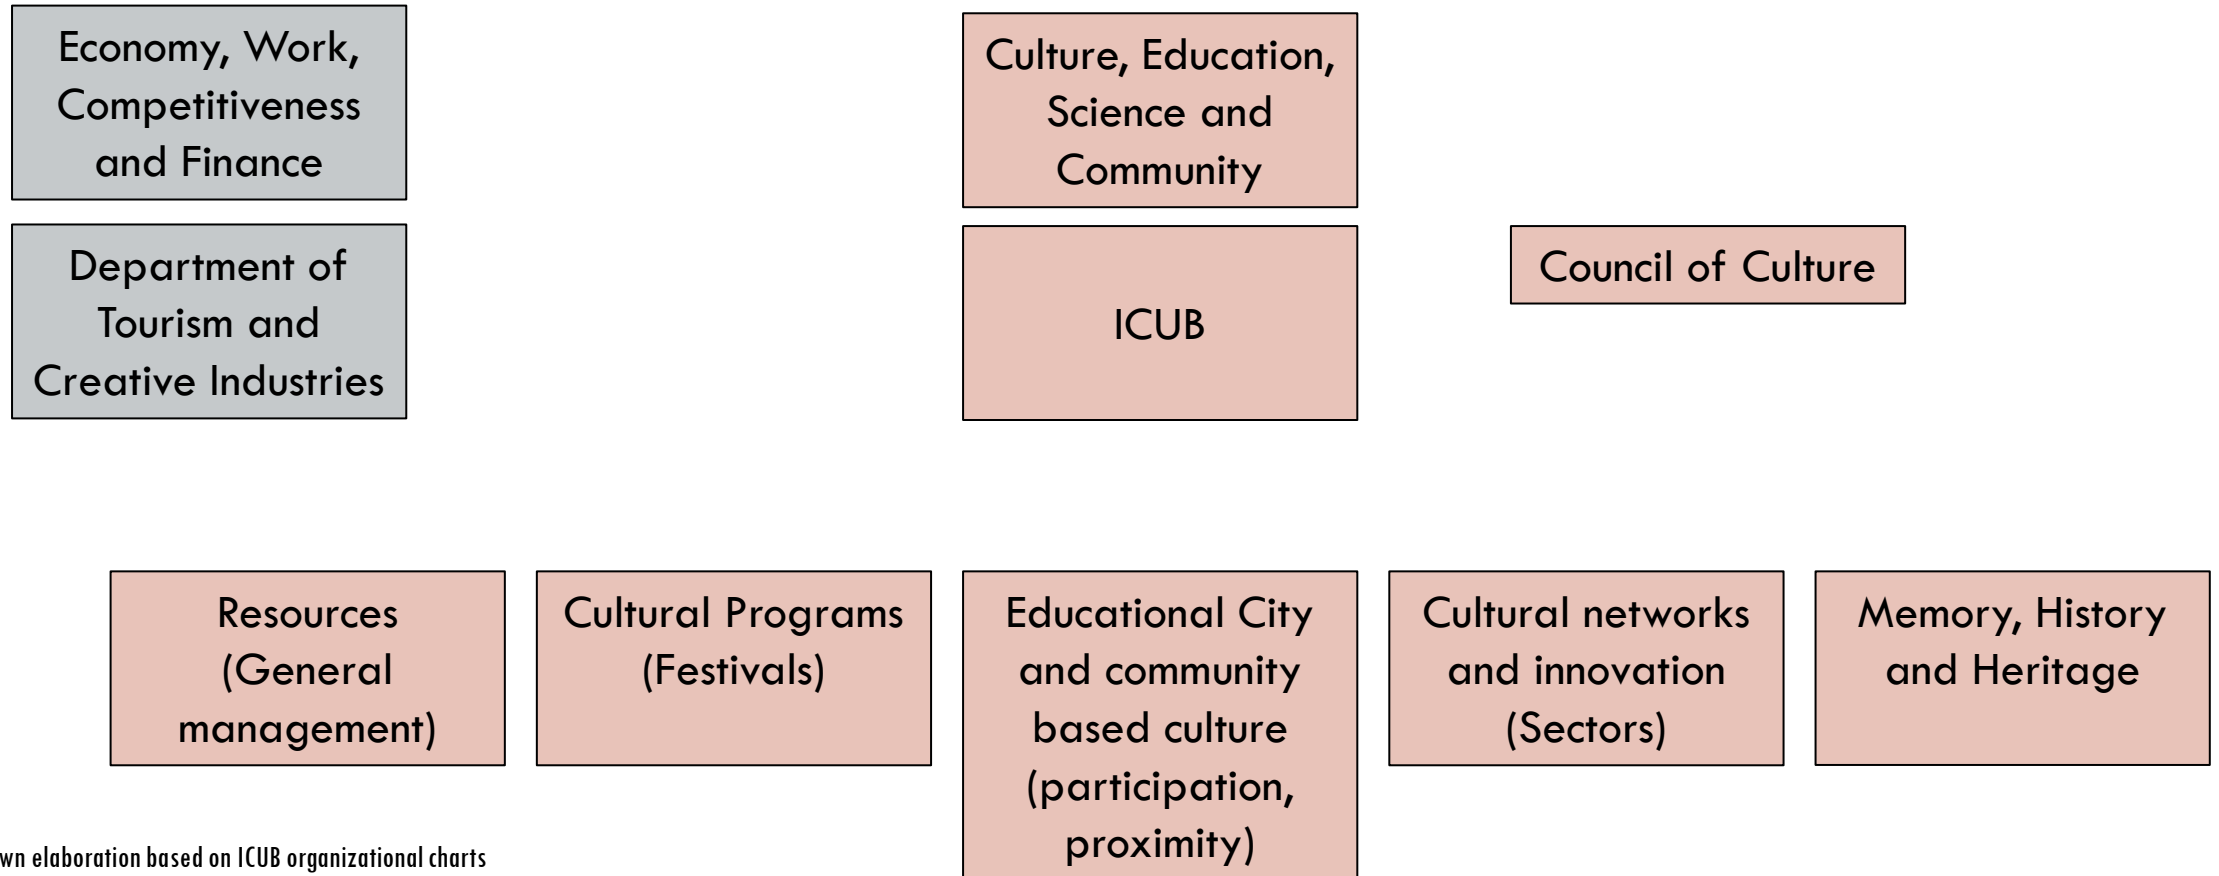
Economy, Work, Competitiveness and Finance

Department of Tourism and Creative Industries

Culture, Education, Science and Community

ICUB

Council of Culture

Resources (General management)

Cultural Programs (Festivals)

Educational City and community based culture (participation, proximity)

Cultural networks and innovation (Sectors)

Memory, History and Heritage

wn elaboration based on ICUB organizational charts